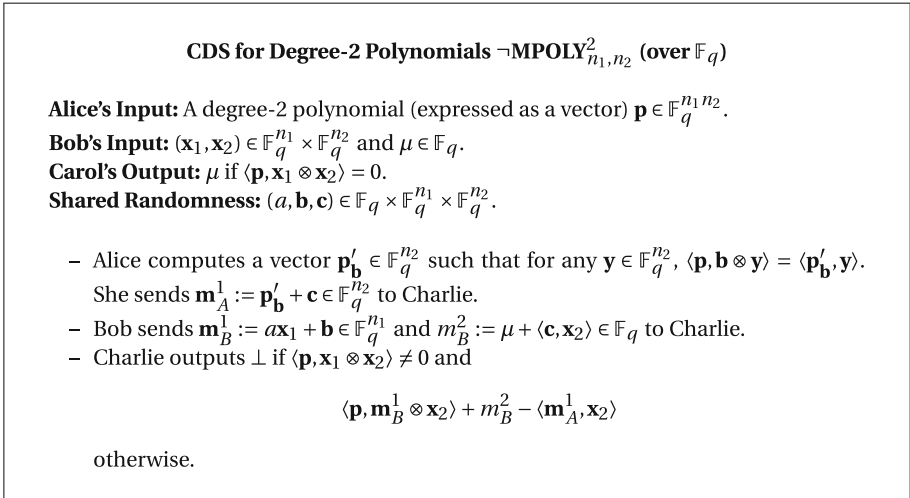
**CDS for Degree-2 Polynomials $\neg\mathbf{MPOLY}^2_{n_1,n_2}$ (over $\mathbb{F}_q$)**

**Alice's Input:** A degree-2 polynomial (expressed as a vector) $\mathbf{p} \in \mathbb{F}_q^{n_1 n_2}$.
**Bob's Input:** $(\mathbf{x}_1, \mathbf{x}_2) \in \mathbb{F}_q^{n_1} \times \mathbb{F}_q^{n_2}$ and $\mu \in \mathbb{F}_q$.
**Carol's Output:** $\mu$ if $\langle \mathbf{p}, \mathbf{x}_1 \otimes \mathbf{x}_2 \rangle = 0$.
**Shared Randomness:** $(a, \mathbf{b}, \mathbf{c}) \in \mathbb{F}_q \times \mathbb{F}_q^{n_1} \times \mathbb{F}_q^{n_2}$.

– Alice computes a vector $\mathbf{p}'_{\mathbf{b}} \in \mathbb{F}_q^{n_2}$ such that for any $\mathbf{y} \in \mathbb{F}_q^{n_2}$, $\langle \mathbf{p}, \mathbf{b} \otimes \mathbf{y} \rangle = \langle \mathbf{p}'_{\mathbf{b}}, \mathbf{y} \rangle$. She sends $\mathbf{m}^1_A := \mathbf{p}'_{\mathbf{b}} + \mathbf{c} \in \mathbb{F}_q^{n_2}$ to Charlie.
– Bob sends $\mathbf{m}^1_B := a\mathbf{x}_1 + \mathbf{b} \in \mathbb{F}_q^{n_1}$ and $m^2_B := \mu + \langle \mathbf{c}, \mathbf{x}_2 \rangle \in \mathbb{F}_q$ to Charlie.
– Charlie outputs $\perp$ if $\langle \mathbf{p}, \mathbf{x}_1 \otimes \mathbf{x}_2 \rangle \neq 0$ and

$$\langle \mathbf{p}, \mathbf{m}^1_B \otimes \mathbf{x}_2 \rangle + m^2_B - \langle \mathbf{m}^1_A, \mathbf{x}_2 \rangle$$

otherwise.